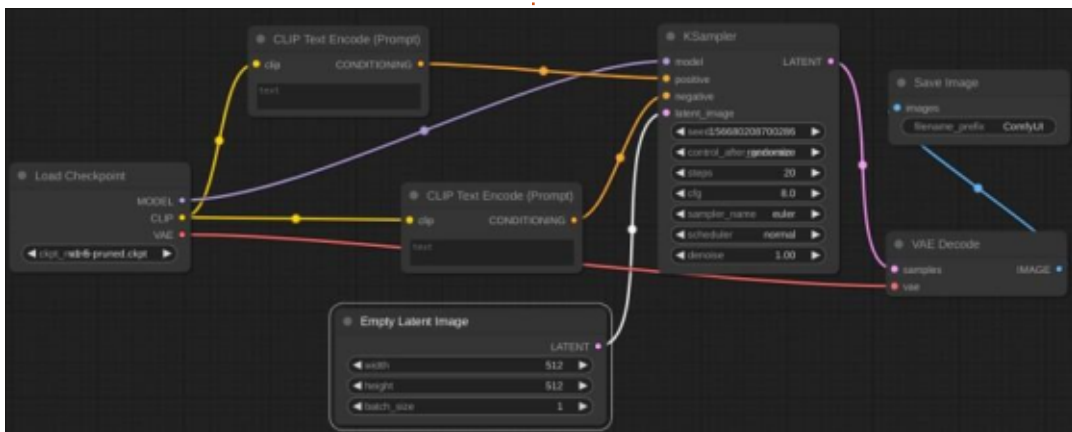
CLIP Text Encode (Prompt)
clip
CONDITIONING
text

KSampler
model
LATENT
positive
negative
latent_image
seed 156680208700286
control_after_generate randomize
steps 20
cfg 8.0
sampler_name euler
scheduler normal
denoise 1.00

Save Image
images
filename_prefix ComfyUI

Load Checkpoint
MODEL
CLIP
VAE
ckpt_name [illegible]-pruned.ckpt

CLIP Text Encode (Prompt)
clip
CONDITIONING
text

VAE Decode
samples
IMAGE
vae

Empty Latent Image
LATENT
width 512
height 512
batch_size 1